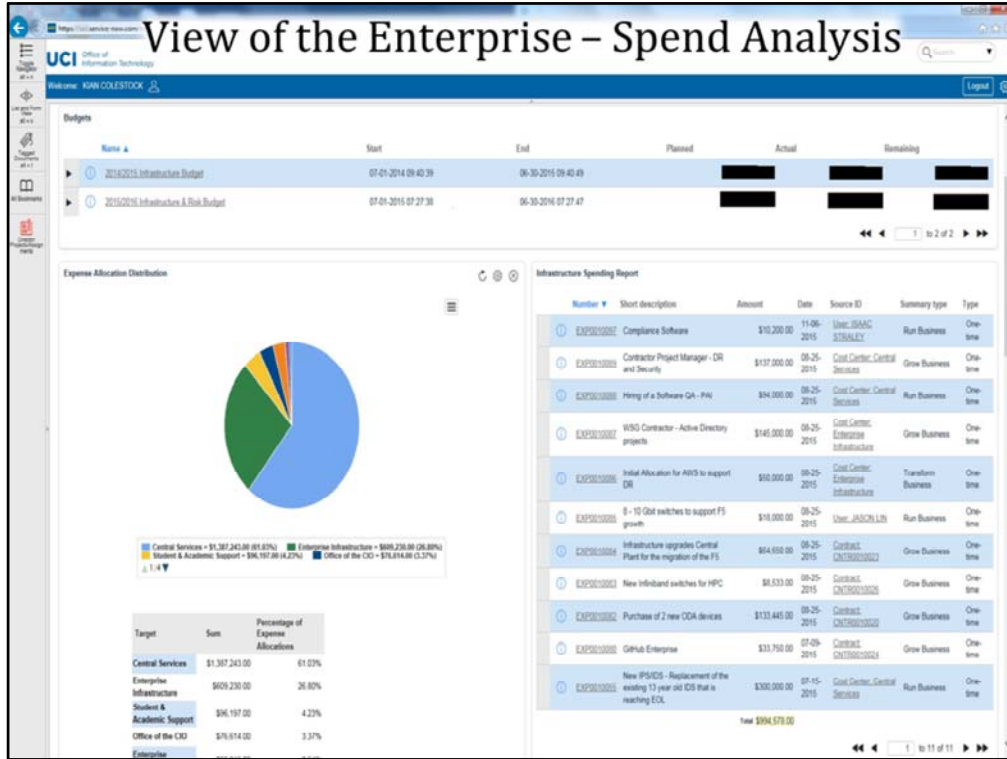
View of the Enterprise – Spend Analysis

UCI Office of Information Technology

Welcome: KIAN COLESTOCK

Logout

Budgets

| Name ▲ | Start | End | Planned | Actual | Remaining |
|---|---|---|---|---|---|
| 2014/2015 Infrastructure Budget | 07-01-2014 09:40:39 | 06-30-2015 09:40:49 | | | |
| 2015/2016 Infrastructure & Risk Budget | 07-01-2015 07:27:38 | 06-30-2016 07:27:47 | | | |

1 to 2 of 2

Expense Allocation Distribution

Central Services = $1,387,243.00 (61.03%) Enterprise Infrastructure = $609,230.00 (26.80%) Student & Academic Support = $96,197.00 (4.23%) Office of the CIO = $76,614.00 (3.37%)

1/4

| Target | Sum | Percentage of Expense Allocations |
|---|---|---|
| Central Services | $1,387,243.00 | 61.03% |
| Enterprise Infrastructure | $609,230.00 | 26.80% |
| Student & Academic Support | $96,197.00 | 4.23% |
| Office of the CIO | $76,614.00 | 3.37% |
| Enterprise | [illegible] | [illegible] |

Infrastructure Spending Report

| Number ▼ | Short description | Amount | Date | Source ID | Summary type | Type |
|---|---|---|---|---|---|---|
| EXP0010097 | Compliance Software | $10,200.00 | 11-06-2015 | User: ISAAC STRALEY | Run Business | One-time |
| EXP0010009 | Contractor Project Manager - DR and Security | $137,000.00 | 08-25-2015 | Cost Center: Central Services | Grow Business | One-time |
| EXP0010008 | Hiring of a Software QA - PAI | $94,000.00 | 08-25-2015 | Cost Center: Central Services | Run Business | One-time |
| EXP0010007 | WSG Contractor - Active Directory projects | $145,000.00 | 08-25-2015 | Cost Center: Enterprise Infrastructure | Grow Business | One-time |
| EXP0010006 | Initial Allocation for AWS to support DR | $50,000.00 | 08-25-2015 | Cost Center: Enterprise Infrastructure | Transform Business | One-time |
| EXP0010005 | 8 - 10 Gbit switches to support F5 growth | $18,000.00 | 08-25-2015 | User: JASON LIN | Run Business | One-time |
| EXP0010004 | Infrastructure upgrades Central Plant for the migration of the F5 | $64,650.00 | 08-25-2015 | Contract: CNTR0010023 | Grow Business | One-time |
| EXP0010003 | New Infiniband switches for HPC | $8,533.00 | 08-25-2015 | Contract: CNTR0010026 | Grow Business | One-time |
| EXP0010002 | Purchase of 2 new ODA devices | $133,445.00 | 08-25-2015 | Contract: CNTR0010020 | Grow Business | One-time |
| EXP0010000 | GitHub Enterprise | $33,750.00 | 07-09-2015 | Contract: CNTR0010024 | Grow Business | One-time |
| EXP0010001 | New IPS/IDS - Replacement of the existing 13 year old IDS that is reaching EOL | $300,000.00 | 07-15-2015 | Cost Center: Central Services | Run Business | One-time |

Total $994,578.00

1 to 11 of 11